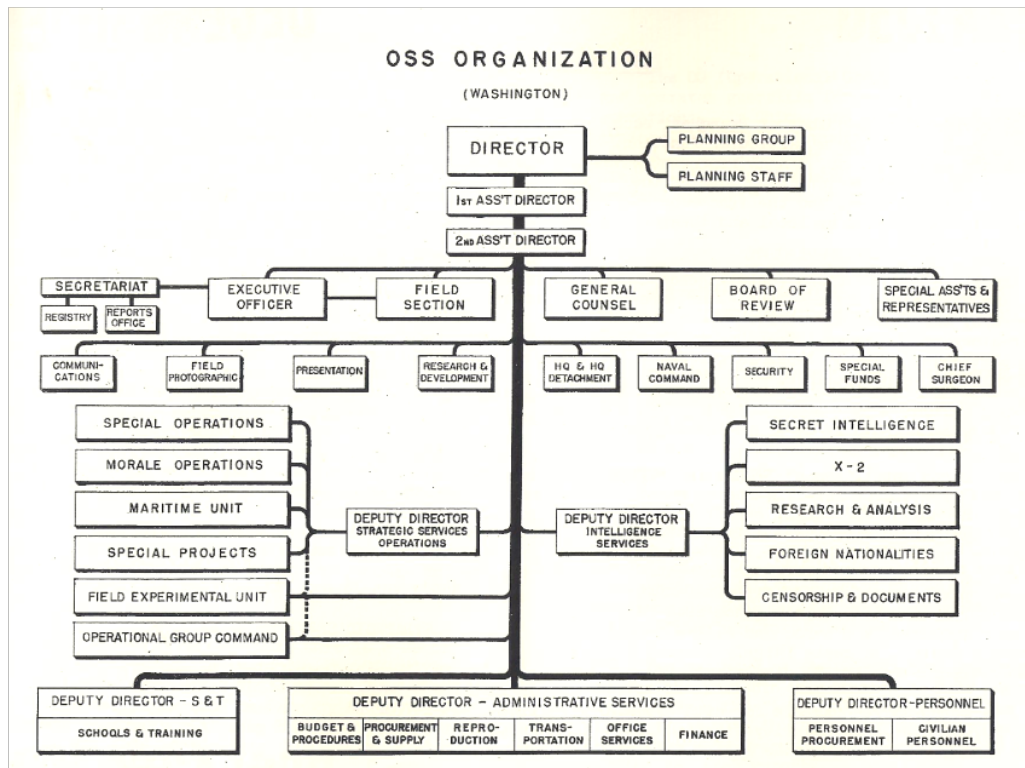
OSS ORGANIZATION

(WASHINGTON)

DIRECTOR

PLANNING GROUP

PLANNING STAFF

1ST ASS'T DIRECTOR

2ND ASS'T DIRECTOR

SECRETARIAT

REGISTRY

REPORTS OFFICE

EXECUTIVE OFFICER

FIELD SECTION

GENERAL COUNSEL

BOARD OF REVIEW

SPECIAL ASS'TS & REPRESENTATIVES

COMMUNICATIONS

FIELD PHOTOGRAPHIC

PRESENTATION

RESEARCH & DEVELOPMENT

HQ & HQ DETACHMENT

NAVAL COMMAND

SECURITY

SPECIAL FUNDS

CHIEF SURGEON

SPECIAL OPERATIONS

MORALE OPERATIONS

MARITIME UNIT

SPECIAL PROJECTS

FIELD EXPERIMENTAL UNIT

OPERATIONAL GROUP COMMAND

DEPUTY DIRECTOR STRATEGIC SERVICES OPERATIONS

DEPUTY DIRECTOR INTELLIGENCE SERVICES

SECRET INTELLIGENCE

X-2

RESEARCH & ANALYSIS

FOREIGN NATIONALITIES

CENSORSHIP & DOCUMENTS

DEPUTY DIRECTOR - S & T

SCHOOLS & TRAINING

DEPUTY DIRECTOR - ADMINISTRATIVE SERVICES

| BUDGET & PROCEDURES | PROCUREMENT & SUPPLY | REPRODUCTION | TRANSPORTATION | OFFICE SERVICES | FINANCE |
|---|---|---|---|---|---|

DEPUTY DIRECTOR-PERSONNEL

| PERSONNEL PROCUREMENT | CIVILIAN PERSONNEL |
|---|---|